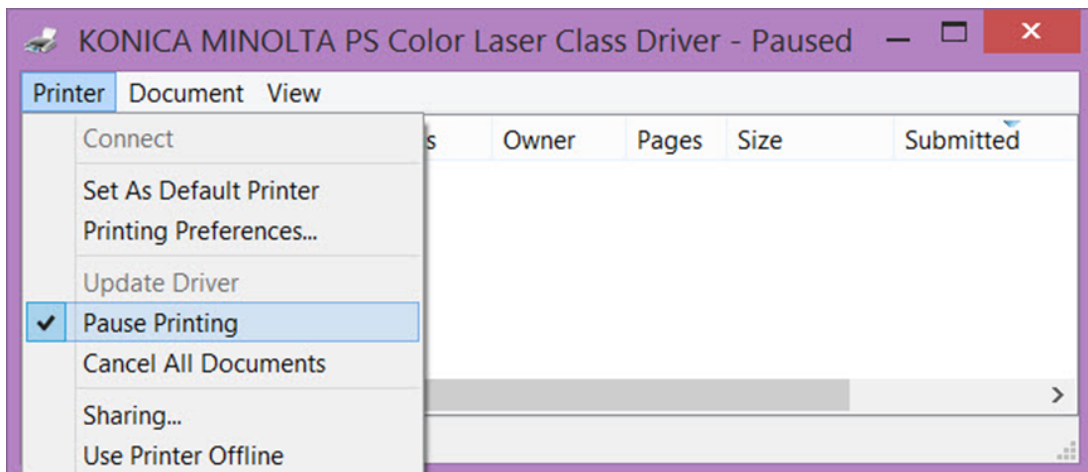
KONICA MINOLTA PS Color Laser Class Driver - Paused

Printer Document View

Connect
Set As Default Printer
Printing Preferences...
Update Driver
✔ Pause Printing
Cancel All Documents
Sharing...
Use Printer Offline

s Owner Pages Size Submitted